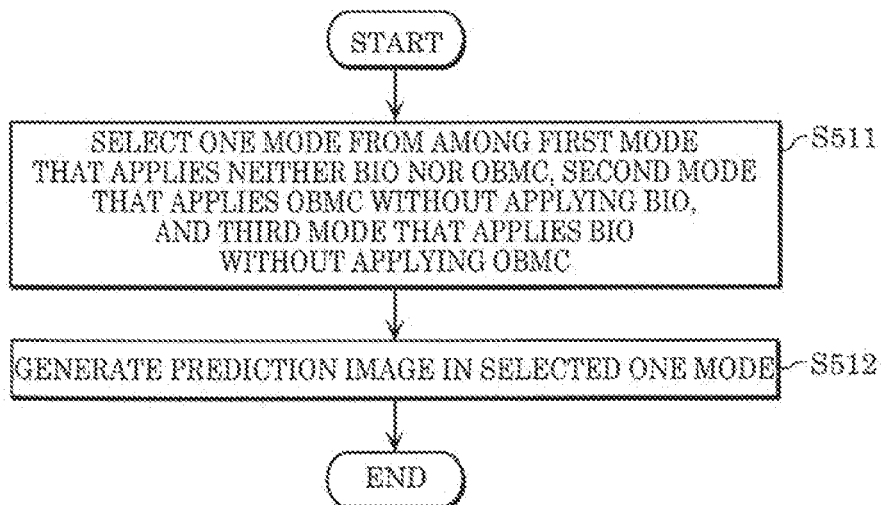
START

SELECT ONE MODE FROM AMONG FIRST MODE THAT APPLIES NEITHER BIO NOR OBMC, SECOND MODE THAT APPLIES OBMC WITHOUT APPLYING BIO, AND THIRD MODE THAT APPLIES BIO WITHOUT APPLYING OBMC

S511

GENERATE PREDICTION IMAGE IN SELECTED ONE MODE

S512

END